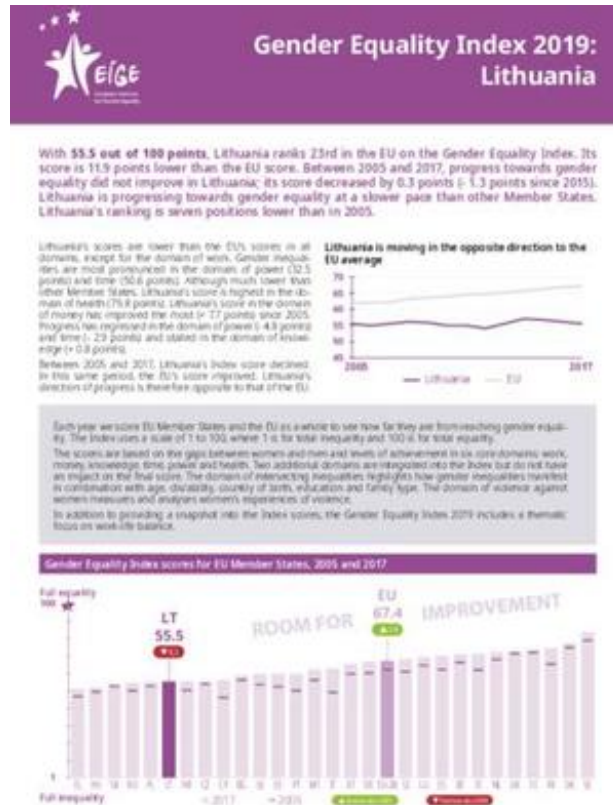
EIGE

Gender Equality Index 2019: Lithuania

With 55.5 out of 100 points, Lithuania ranks 23rd in the EU on the Gender Equality Index. Its score is 11.9 points lower than the EU score. Between 2005 and 2017, progress towards gender equality did not improve in Lithuania; its score decreased by 0.3 points (- 1.3 points since 2015). Lithuania is progressing towards gender equality at a slower pace than other Member States. Lithuania's ranking is seven positions lower than in 2005.

Lithuania's scores are lower than the EU's scores in all domains, except for the domain of work. Gender inequalities are most pronounced in the domain of power (32.5 points) and time (50.6 points). Although much lower than other Member States, Lithuania's score is highest in the domain of health (79.8 points). Lithuania's score in the domain of money has improved the most (+ 7.7 points since 2005. Progress has regressed in the domain of power (- 4.8 points) and time (- 2.9 points) and stalled in the domain of knowledge (+ 0.8 points).

Between 2005 and 2017, Lithuania's Index score declined. In this same period, the EU's score improved. Lithuania's direction of progress is therefore opposite to that of the EU.

Lithuania is moving in the opposite direction to the EU average

70
65
60
55
50
45
40
2005
2017
Lithuania
EU

Each year we score EU Member States and the EU as a whole to see how far they are from reaching gender equality. The Index uses a scale of 1 to 100, where 1 is for total inequality and 100 is for total equality.

The scores are based on the gaps between women and men and levels of achievement in six core domains: work, money, knowledge, time, power and health. Two additional domains are integrated into the Index but do not have an impact on the final score. The domain of intersecting inequalities highlights how gender inequalities manifest in combination with age, dis/ability, country of birth, education and family type. The domain of violence against women measures and analyses women's experiences of violence.

In addition to providing a snapshot into the Index scores, the Gender Equality Index 2019 includes a thematic focus on work-life balance.

Gender Equality Index scores for EU Member States, 2005 and 2017

Full equality
100
LT
55.5
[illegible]
ROOM FOR IMPROVEMENT
EU
67.4
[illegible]
1
Full inequality
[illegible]
2017
2005
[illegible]
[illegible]